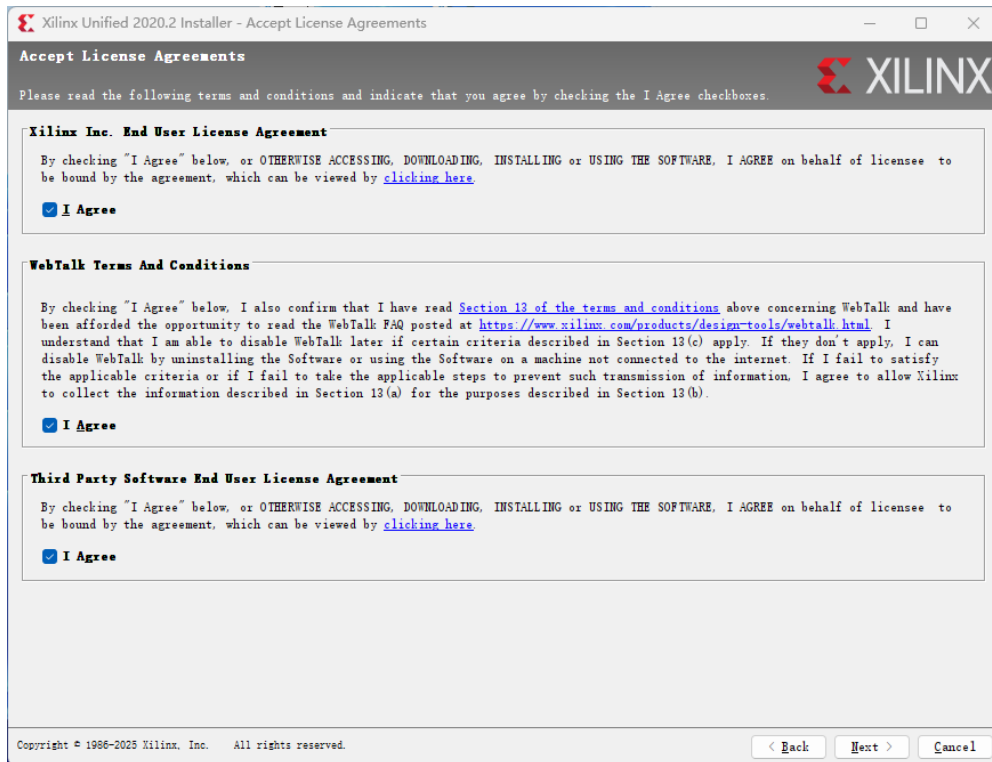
Xilinx Unified 2020.2 Installer - Accept License Agreements

Accept License Agreements

XILINX

Please read the following terms and conditions and indicate that you agree by checking the I Agree checkboxes.

Xilinx Inc. End User License Agreement

By checking "I Agree" below, or OTHERWISE ACCESSING, DOWNLOADING, INSTALLING or USING THE SOFTWARE, I AGREE on behalf of licensee to be bound by the agreement, which can be viewed by clicking here.

I Agree

WebTalk Terms And Conditions

By checking "I Agree" below, I also confirm that I have read Section 13 of the terms and conditions above concerning WebTalk and have been afforded the opportunity to read the WebTalk FAQ posted at https://www.xilinx.com/products/design-tools/webtalk.html. I understand that I am able to disable WebTalk later if certain criteria described in Section 13(c) apply. If they don't apply, I can disable WebTalk by uninstalling the Software or using the Software on a machine not connected to the internet. If I fail to satisfy the applicable criteria or if I fail to take the applicable steps to prevent such transmission of information, I agree to allow Xilinx to collect the information described in Section 13(a) for the purposes described in Section 13(b).

I Agree

Third Party Software End User License Agreement

By checking "I Agree" below, or OTHERWISE ACCESSING, DOWNLOADING, INSTALLING or USING THE SOFTWARE, I AGREE on behalf of licensee to be bound by the agreement, which can be viewed by clicking here.

I Agree

Copyright © 1986-2025 Xilinx, Inc.    All rights reserved.

< Back    Next >    Cancel